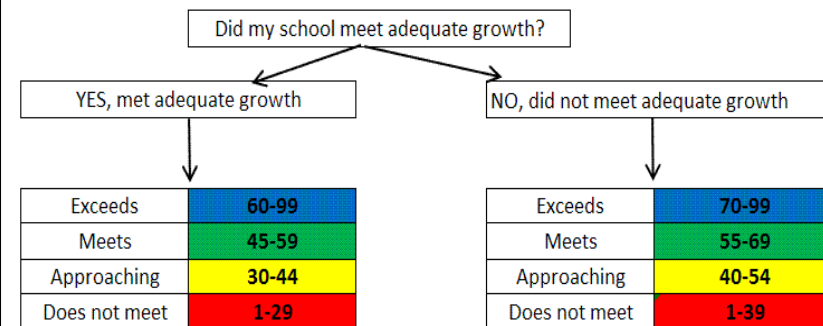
Did my school meet adequate growth?

YES, met adequate growth

| Exceeds | 60-99 |
|---|---|
| Meets | 45-59 |
| Approaching | 30-44 |
| Does not meet | 1-29 |

NO, did not meet adequate growth

| Exceeds | 70-99 |
|---|---|
| Meets | 55-69 |
| Approaching | 40-54 |
| Does not meet | 1-39 |